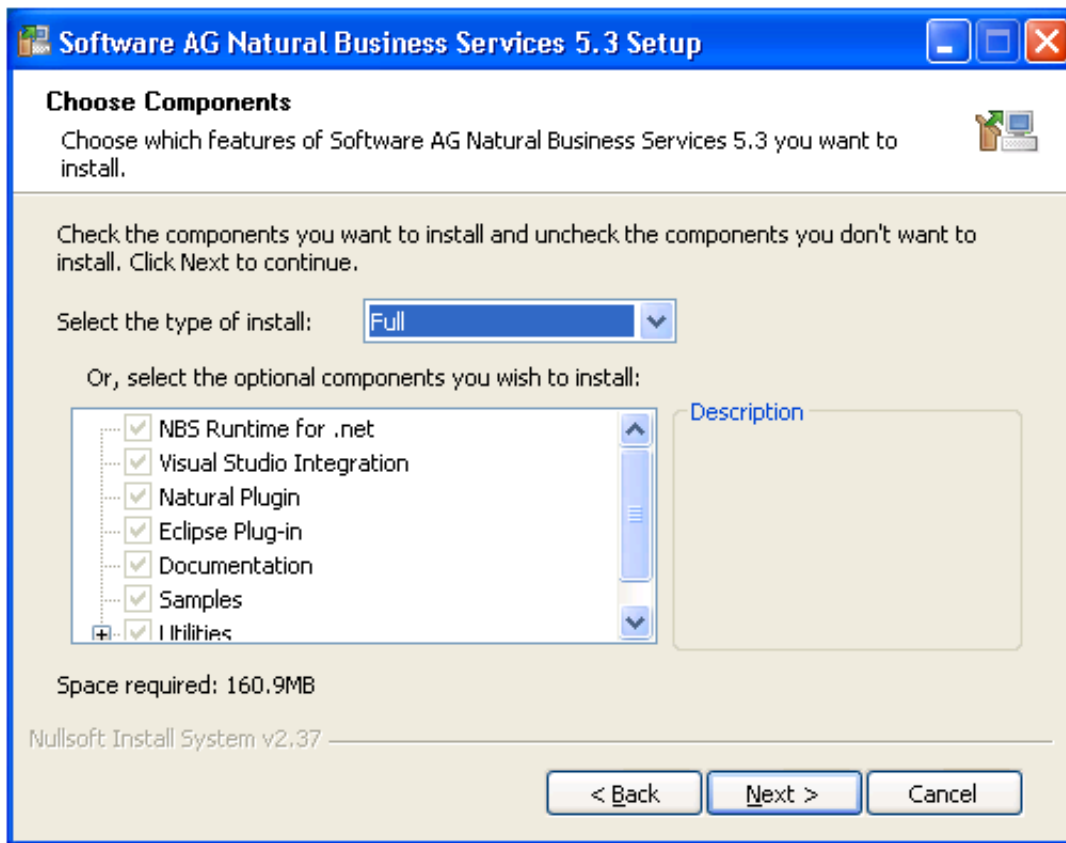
Software AG Natural Business Services 5.3 Setup

Choose Components

Choose which features of Software AG Natural Business Services 5.3 you want to install.

Check the components you want to install and uncheck the components you don't want to install. Click Next to continue.

Select the type of install: Full

Or, select the optional components you wish to install:

NBS Runtime for .net
Visual Studio Integration
Natural Plugin
Eclipse Plug-in
Documentation
Samples
Utilities

Description

Space required: 160.9MB

Nullsoft Install System v2.37

< Back
Next >
Cancel